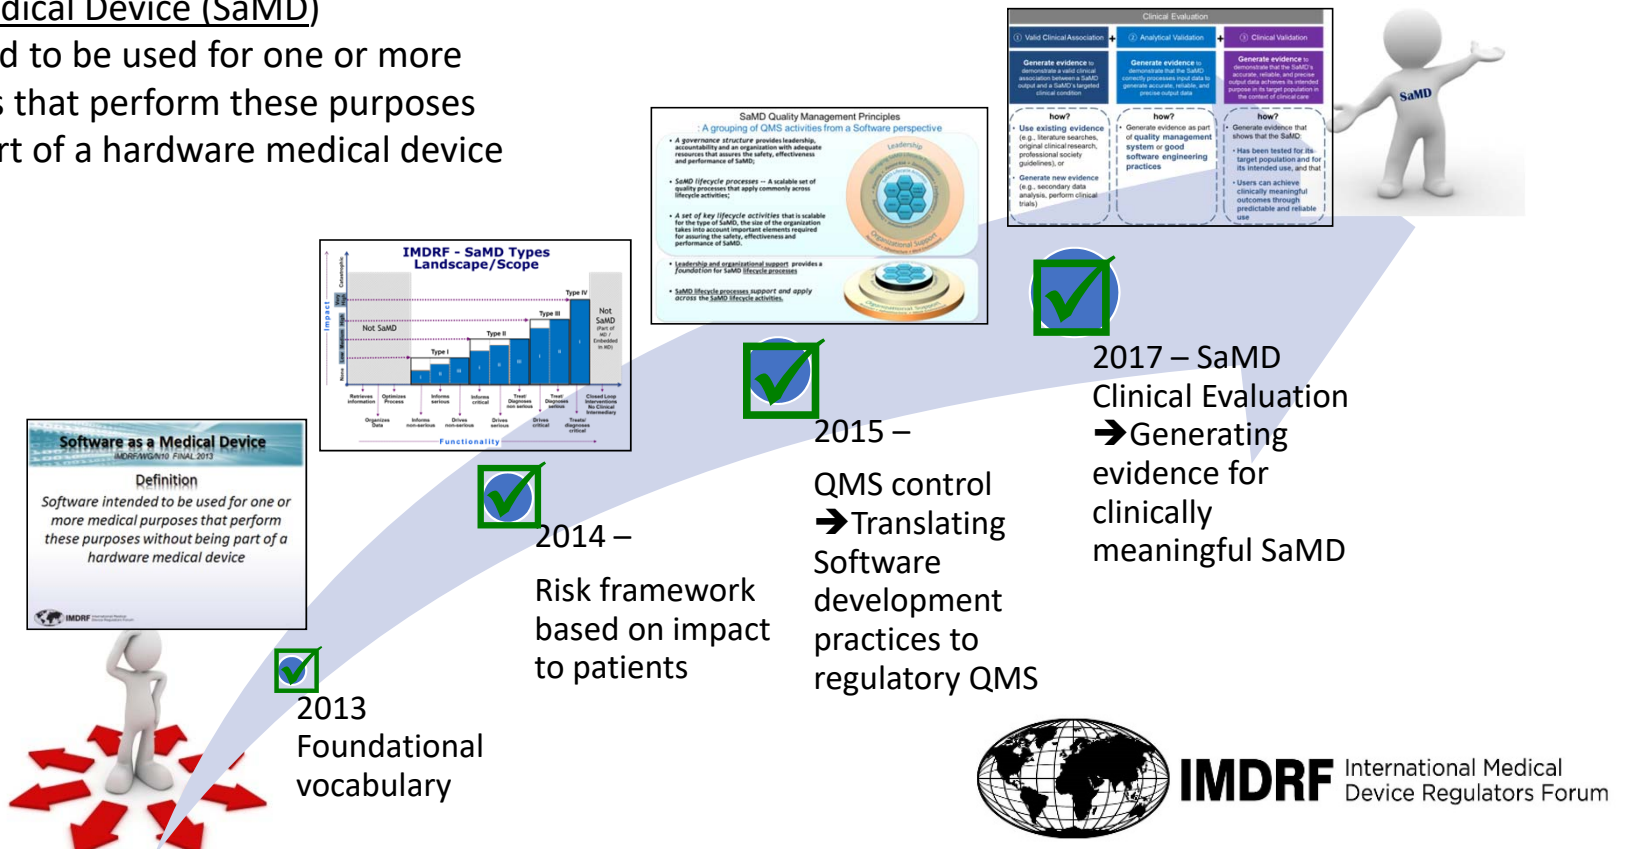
dical Device (SaMD)
d to be used for one or more
s that perform these purposes
rt of a hardware medical device

Clinical Evaluation

Valid Clinical Association + Analytical Validation + Clinical Validation

Generate evidence to demonstrate a valid clinical association between a SaMD output and a SaMD's targeted clinical condition

Generate evidence to demonstrate that the SaMD correctly processes input data to generate accurate, reliable, and precise output data

Generate evidence to demonstrate that the SaMD's accurate, reliable, and precise output data achieves its intended purpose in its target population in the context of clinical care.

how?
Use existing evidence (e.g., literature searches, original clinical research, professional society guidelines), or
Generate new evidence (e.g., secondary data analysis, perform clinical trials)

how?
Generate evidence as part of quality management system or good software engineering practices

how?
Generate evidence that shows that the SaMD
Has been tested for its target population and for its intended use, and that
Users can achieve clinically meaningful outcomes through predictable and reliable use

SaMD

SaMD Quality Management Principles
A grouping of QMS activities from a Software perspective

A governance structure provides leadership, accountability and an organization with adequate resources that assures the safety, effectiveness and performance of SaMD;
SaMD lifecycle processes – A scalable set of quality processes that apply commonly across lifecycle activities;
A set of key lifecycle activities that is scalable for the type of SaMD, the size of the organization takes into account important elements required for assuring the safety, effectiveness and performance of SaMD.
Leadership and organizational support provides a foundation for SaMD lifecycle processes
SaMD lifecycle processes support and apply across the SaMD lifecycle activities.

Leadership
Organizational Support

IMDRF - SaMD Types Landscape/Scope

Impact
Not SaMD
Type I
Type II
Type III
Type IV
Not SaMD (Part of MD / Embedded in MD)
Functionality

Software as a Medical Device
IMDRF/WG/N10 FINAL:2013
Definition
Software intended to be used for one or more medical purposes that perform these purposes without being part of a hardware medical device
IMDRF

2013
Foundational vocabulary

2014 –
Risk framework based on impact to patients

2015 –
QMS control
➔Translating Software development practices to regulatory QMS

2017 – SaMD Clinical Evaluation
➔Generating evidence for clinically meaningful SaMD

IMDRF International Medical Device Regulators Forum